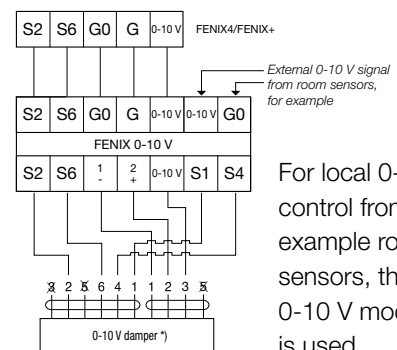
S2 S6 G0 G 0-10 V FENIX4/FENIX+

External 0-10 V signal from room sensors, for example

S2 S6 G0 G 0-10 V 0-10 V G0

FENIX 0-10 V

S2 S6 1 - 2 + 0-10 V S1 S4

For local 0-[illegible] control from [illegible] example ro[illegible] sensors, th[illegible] 0-10 V mod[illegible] is used

$\cancel{3}$ 2 $\cancel{5}$ 6 4 1 1 2 3 $\cancel{5}$

0-10 V damper *)